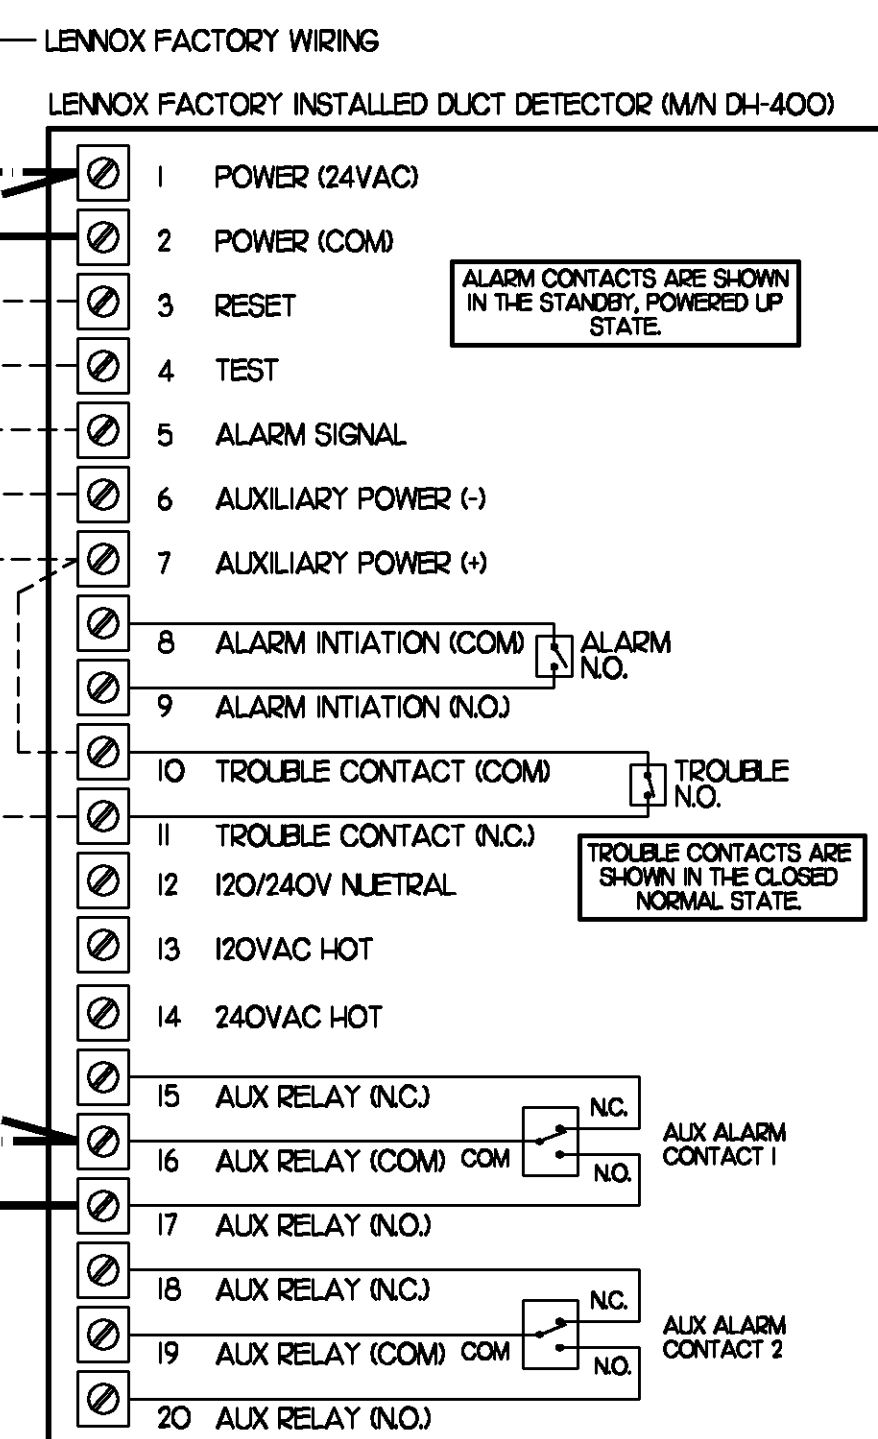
LENNOX FACTORY WIRING

LENNOX FACTORY INSTALLED DUCT DETECTOR (M/N DH-400)

1 POWER (24VAC)

2 POWER (COM)

ALARM CONTACTS ARE SHOWN IN THE STANDBY, POWERED UP STATE.

3 RESET

4 TEST

5 ALARM SIGNAL

6 AUXILIARY POWER (-)

7 AUXILIARY POWER (+)

8 ALARM INTIATION (COM)

ALARM N.O.

9 ALARM INTIATION (N.O.)

10 TROUBLE CONTACT (COM)

TROUBLE N.O.

11 TROUBLE CONTACT (N.C.)

TROUBLE CONTACTS ARE SHOWN IN THE CLOSED NORMAL STATE.

12 120/240V NUETRAL

13 120VAC HOT

14 240VAC HOT

15 AUX RELAY (N.C.)

N.C.

16 AUX RELAY (COM) COM

N.O.

AUX ALARM CONTACT 1

17 AUX RELAY (N.O.)

18 AUX RELAY (N.C.)

N.C.

19 AUX RELAY (COM) COM

N.O.

AUX ALARM CONTACT 2

20 AUX RELAY (N.O.)